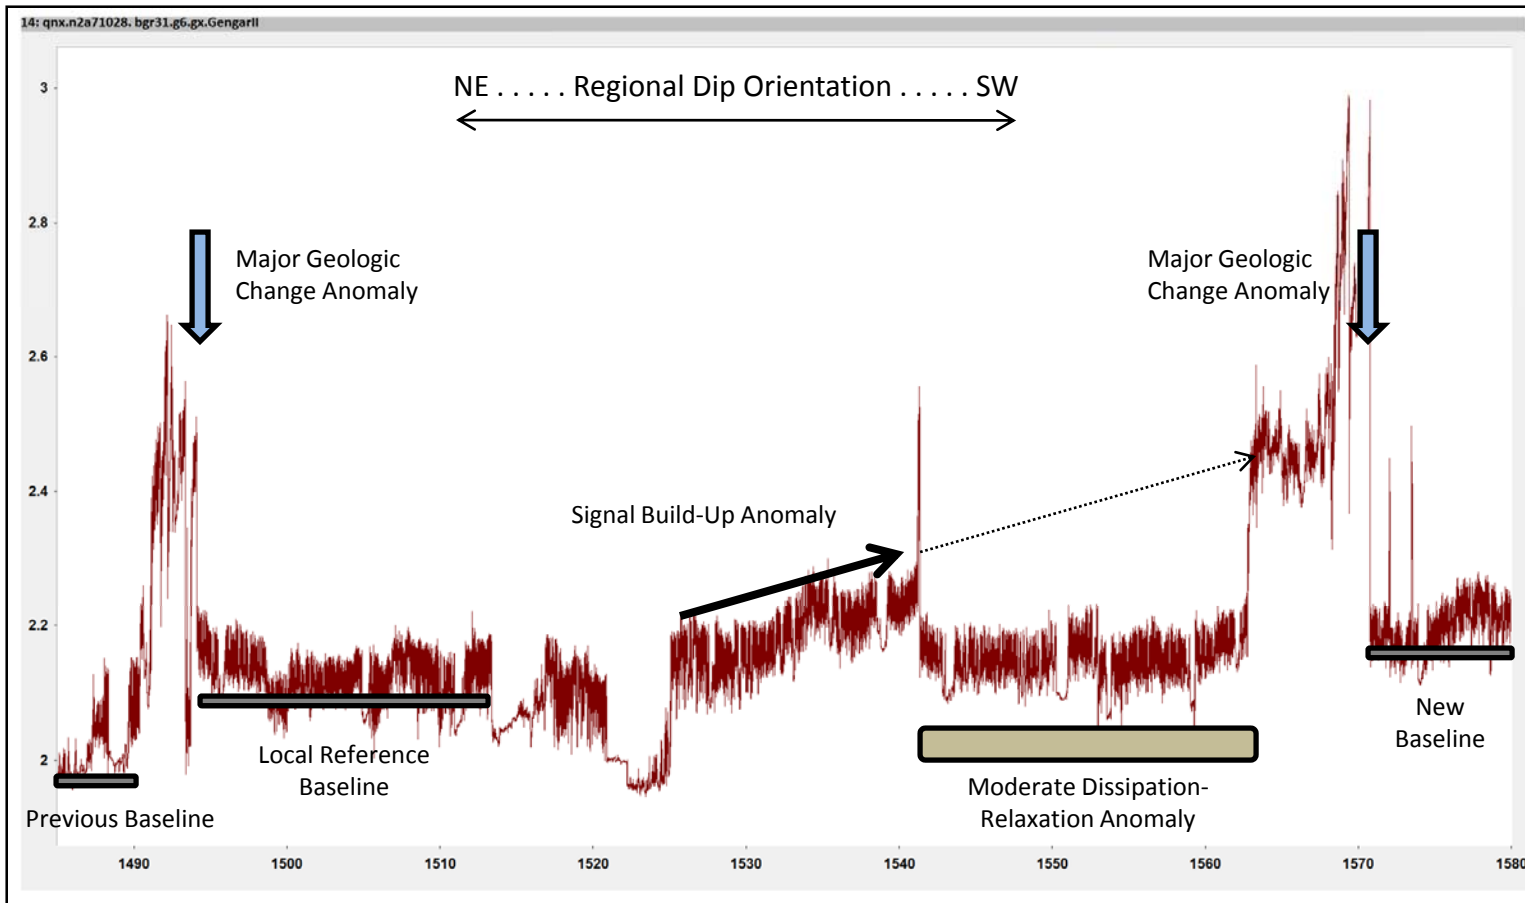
14: qnx.n2a71028. bgr31.g6.gx.GengarII

NE . . . . . Regional Dip Orientation . . . . . SW

3

2.8

2.6

2.4

2.2

2

Major Geologic Change Anomaly

Major Geologic Change Anomaly

Signal Build-Up Anomaly

Local Reference Baseline

Previous Baseline

Moderate Dissipation-Relaxation Anomaly

New Baseline

1490

1500

1510

1520

1530

1540

1550

1560

1570

1580